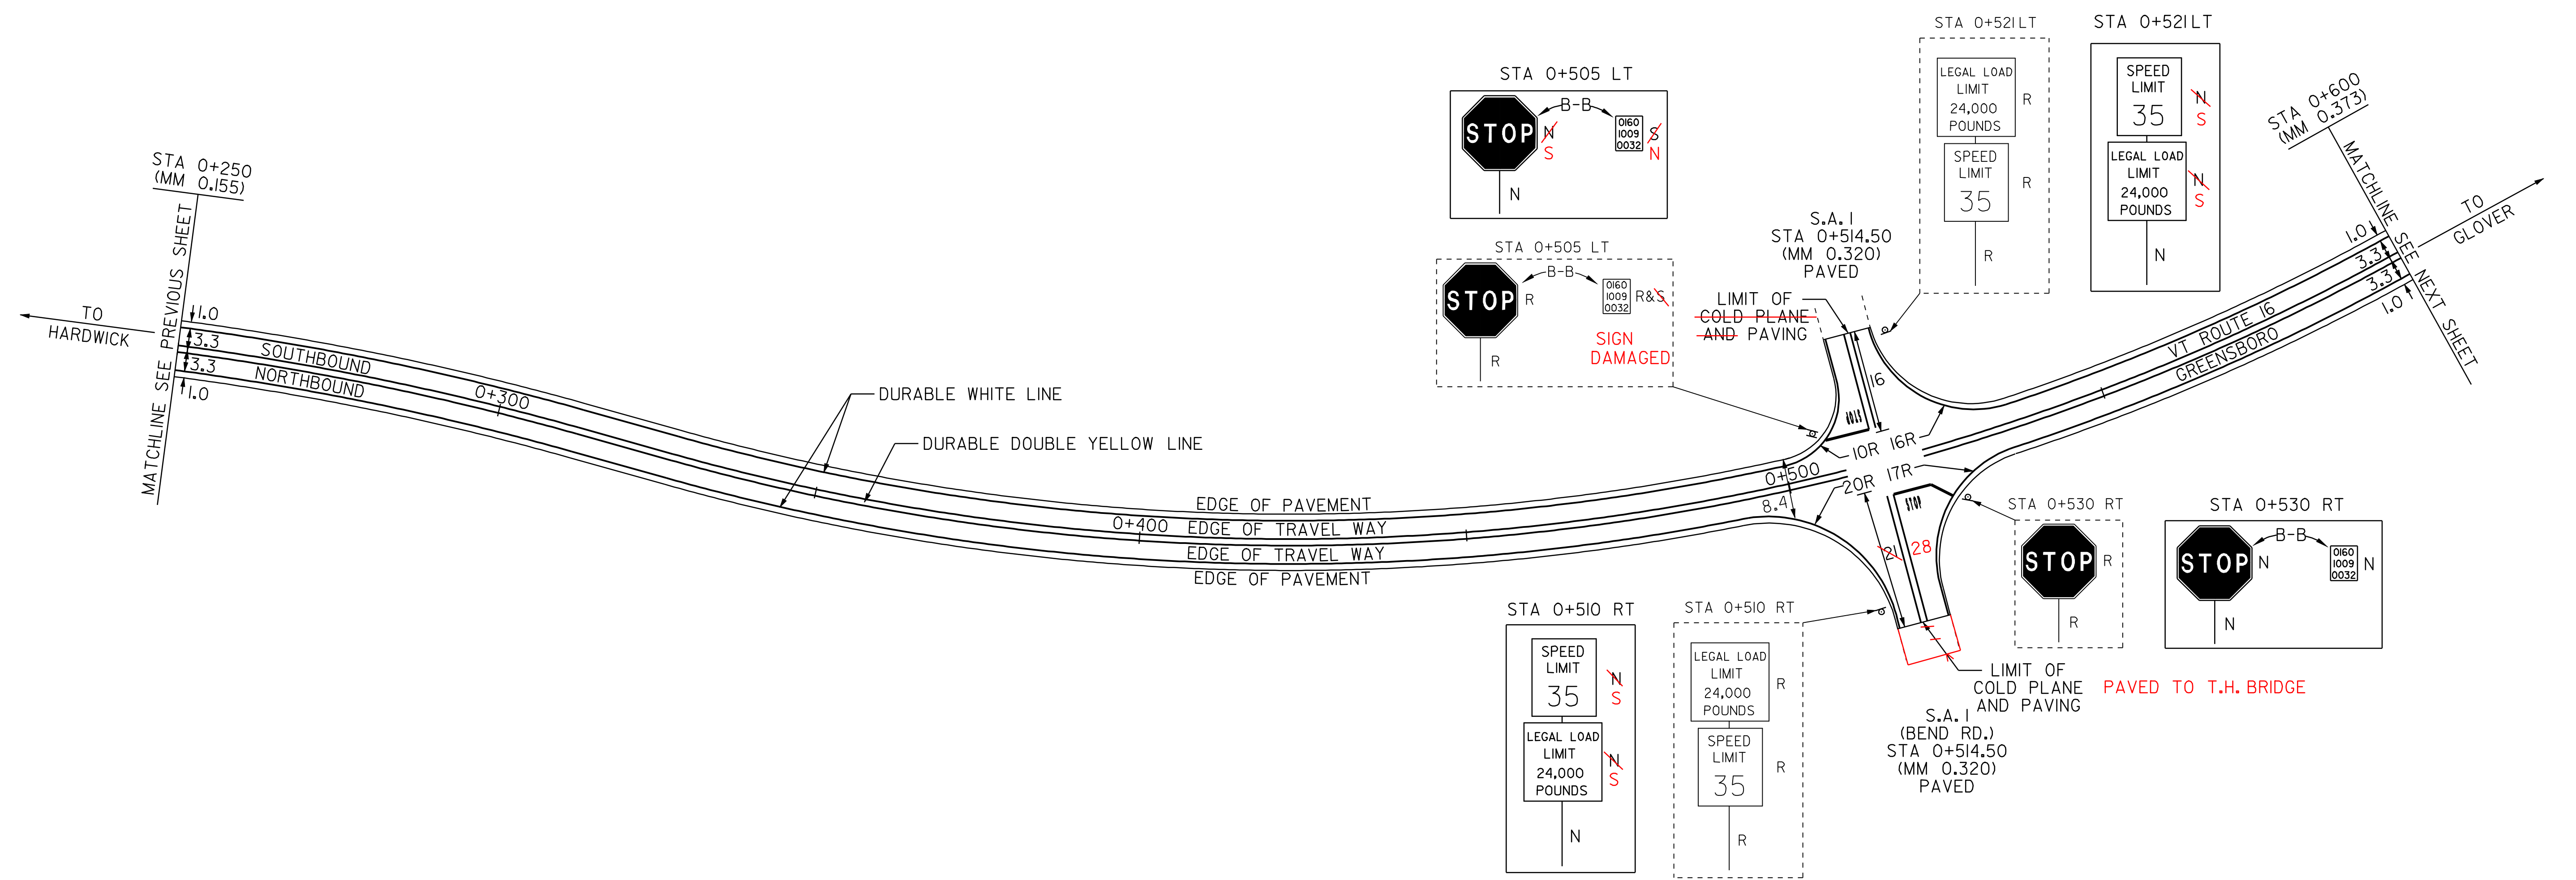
STA 0+250
(MM 0.155)

MATCHLINE SEE PREVIOUS SHEET

TO HARDWICK

1.0
3.3
3.3
1.0

SOUTHBOUND
NORTHBOUND

0+300

DURABLE WHITE LINE

DURABLE DOUBLE YELLOW LINE

EDGE OF PAVEMENT
0+400 EDGE OF TRAVEL WAY
EDGE OF TRAVEL WAY
EDGE OF PAVEMENT

STA 0+505 LT
STOP
B-B
0160
1009
0032
N
S
S
N
N

STA 0+505 LT
STOP
R
B-B
0160
1009
0032
R&S
R
SIGN DAMAGED

LIMIT OF
COLD PLANE
AND PAVING

S.A. I
STA 0+514.50
(MM 0.320)
PAVED

STA 0+521 LT
LEGAL LOAD LIMIT 24,000 POUNDS
R
SPEED LIMIT 35
R
R

STA 0+521 LT
SPEED LIMIT 35
N
S
LEGAL LOAD LIMIT 24,000 POUNDS
N
S
N

STA 0+600
(MM 0.373)

MATCHLINE SEE NEXT SHEET

TO GLOVER

1.0
3.3
3.3
1.0

VT ROUTE 16
GREENSBORO

16
10R
16R
17R
20R
0+500
8.4
21
28

STA 0+530 RT
STOP
R
R

STA 0+530 RT
STOP
B-B
N
0160
1009
0032
N
N

STA 0+510 RT
SPEED LIMIT 35
N
S
LEGAL LOAD LIMIT 24,000 POUNDS
N
S
N

STA 0+510 RT
LEGAL LOAD LIMIT 24,000 POUNDS
R
SPEED LIMIT 35
R
R

LIMIT OF
COLD PLANE
AND PAVING

PAVED TO T.H. BRIDGE

S.A. I
(BEND RD.)
STA 0+514.50
(MM 0.320)
PAVED